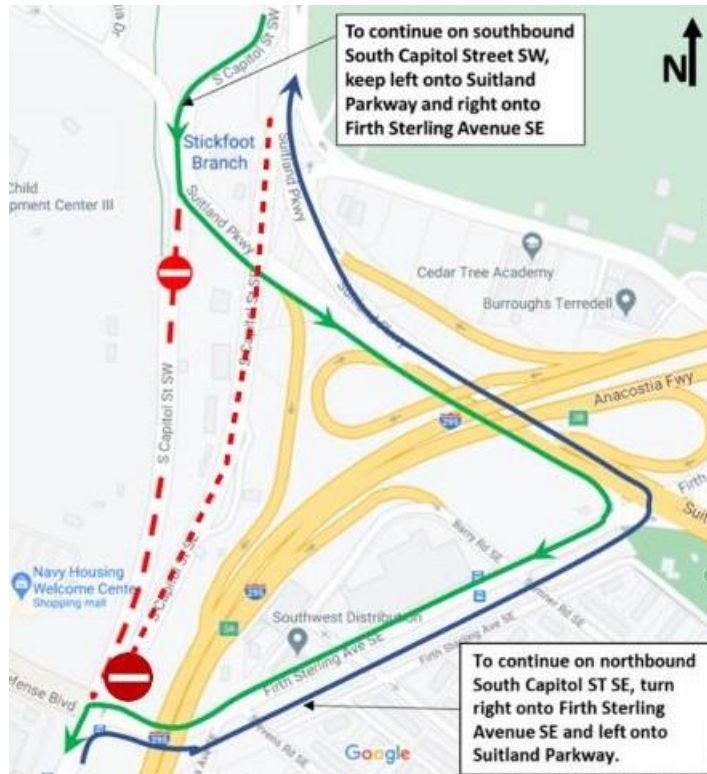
To continue on southbound South Capitol Street SW, keep left onto Suitland Parkway and right onto Firth Sterling Avenue SE

N

S Capitol St SW

Stickfoot Branch

Child
pment Center III

Suitland Pkwy

Suitland Pkwy

S Capitol St SE

Cedar Tree Academy

Burroughs Terredell

Suitland Pkwy

Anacostia Fwy

295

S Capitol St SW

Firth

Suit

Barry Rd SE

Navy Housing Welcome Center
Shopping mall

S Capitol St SE

295

Southwest Distribution

Firth Sterling Ave SE

Firth Sterling Ave SE

Sumner Rd SE

efense Blvd

295

Google

To continue on northbound South Capitol ST SE, turn right onto Firth Sterling Avenue SE and left onto Suitland Parkway.